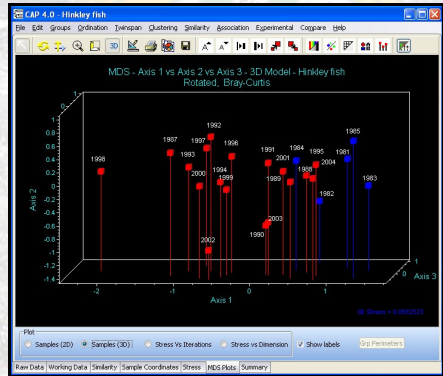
CAP 4.0 - Hinkley fish

File Edit Groups Ordination Twinspan Clustering Similarity Association Experimental Compare Help

3D

MDS - Axis 1 vs Axis 2 vs Axis 3 - 3D Model - Hinkley fish
Rotated, Bray-Curtis

Axis 2

1
0.8
0.6
0.4
0.2
0
-0.2
-0.4
-0.6
-0.8
-1
-1.2
-1.4

1998
1987
1993
1997
1992
1996
2000
1994
1999
2002
1991
2001
1984
1995
1986
2004
1989
1988
1985
1981
1982
1983
2003
1990

-2
-1
0
1

Axis 1

1
0
-1
Axis 3

3D Stress = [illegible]

Plot
Samples (2D)
Samples (3D)
Stress Vs Iterations
Stress vs Dimension
Show labels
Grp Perimeters

Raw Data | Working Data | Similarity | Sample Coordinates | Stress | MDS Plots | Summary